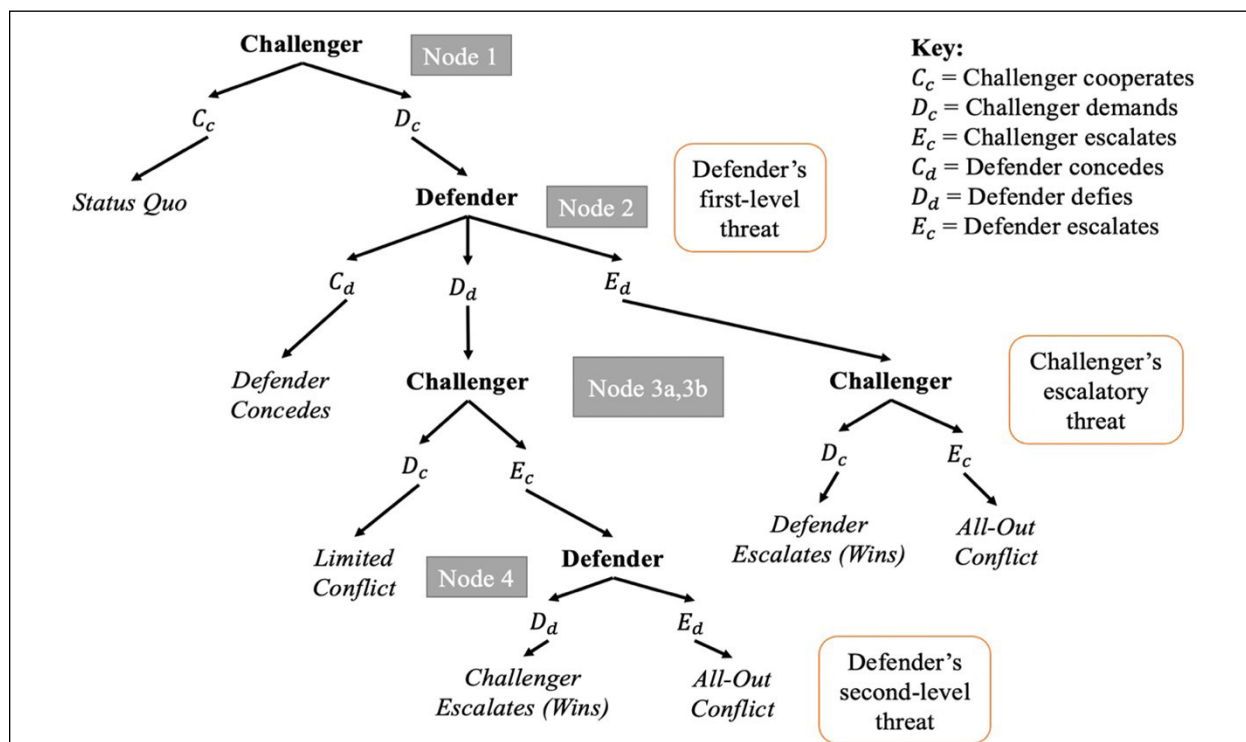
Challenger

Node 1

Key:
$C_c$ = Challenger cooperates
$D_c$ = Challenger demands
$E_c$ = Challenger escalates
$C_d$ = Defender concedes
$D_d$ = Defender defies
$E_c$ = Defender escalates

$C_c$ $D_c$

Status Quo

Defender

Node 2

Defender's first-level threat

$C_d$ $D_d$ $E_d$

Defender Concedes

Challenger

Node 3a,3b

Challenger

Challenger's escalatory threat

$D_c$ $E_c$

$D_c$ $E_c$

Limited Conflict

Defender Escalates (Wins)

All-Out Conflict

Node 4

Defender

$D_d$ $E_d$

Challenger Escalates (Wins)

All-Out Conflict

Defender's second-level threat